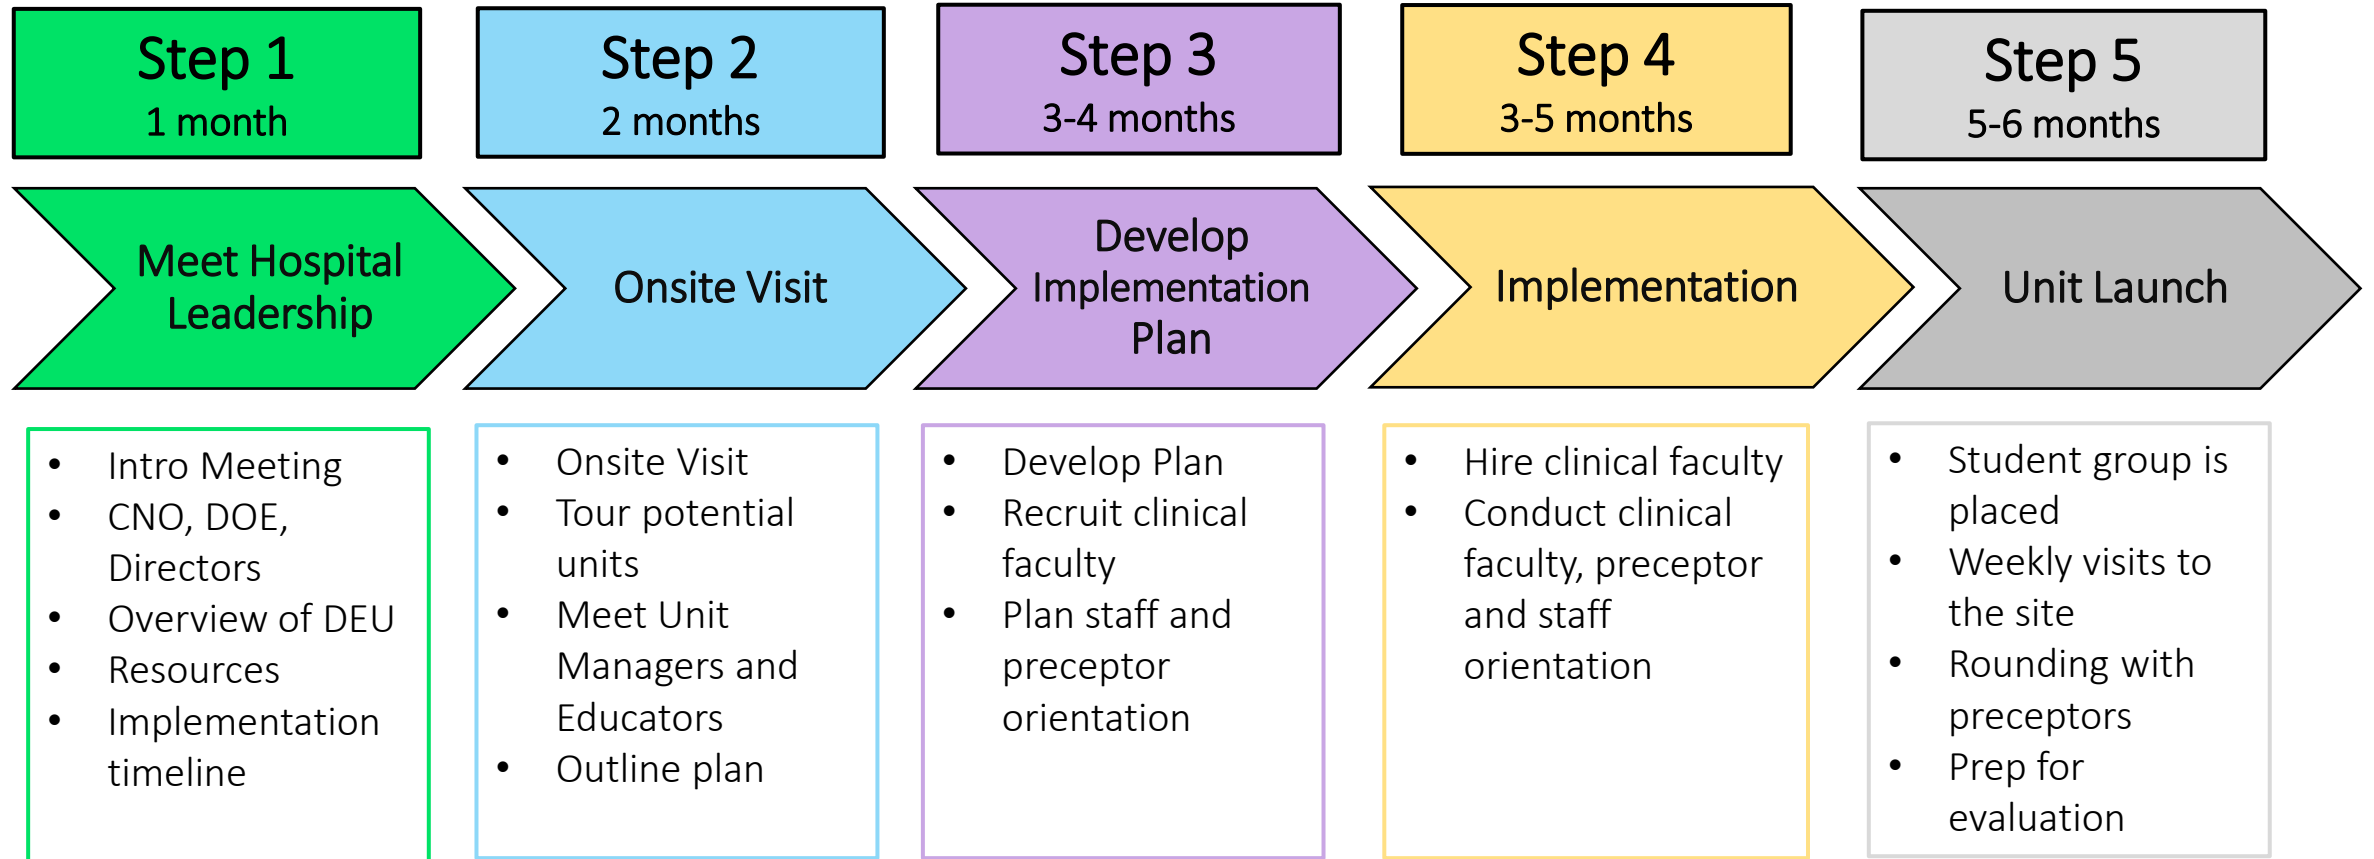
Step 1
1 month

Meet Hospital Leadership

- Intro Meeting
- CNO, DOE, Directors
- Overview of DEU
- Resources
- Implementation timeline

Step 2
2 months

Onsite Visit

- Onsite Visit
- Tour potential units
- Meet Unit Managers and Educators
- Outline plan

Step 3
3-4 months

Develop Implementation Plan

- Develop Plan
- Recruit clinical faculty
- Plan staff and preceptor orientation

Step 4
3-5 months

Implementation

- Hire clinical faculty
- Conduct clinical faculty, preceptor and staff orientation

Step 5
5-6 months

Unit Launch

- Student group is placed
- Weekly visits to the site
- Rounding with preceptors
- Prep for evaluation